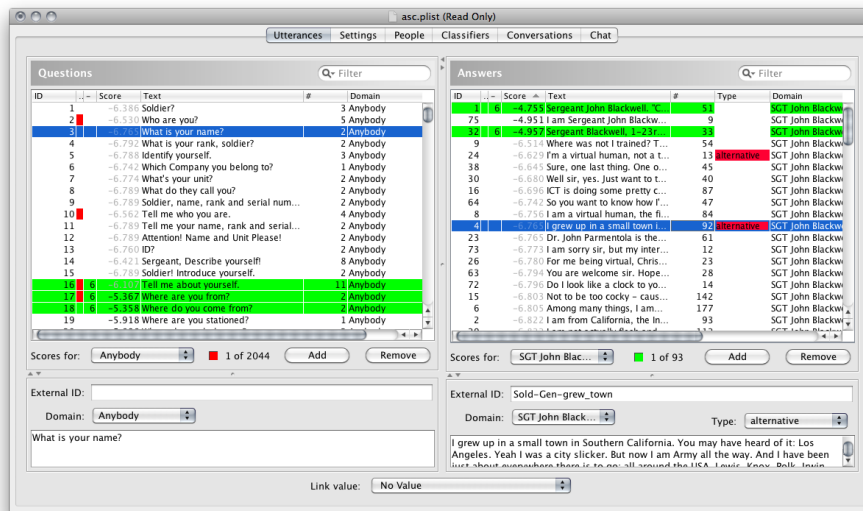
asc.plist (Read Only)

Utterances | Settings | People | Classifiers | Conversations | Chat

Questions

Filter

| ID | | ↓ | Score | Text | # | Domain |
|---|---|---|---|---|---|---|
| 1 | | | −6.386 | Soldier? | 3 | Anybody |
| 2 | | | −6.530 | Who are you? | 5 | Anybody |
| 3 | | | −6.765 | What is your name? | 2 | Anybody |
| 4 | | | −6.792 | What is your rank, soldier? | 2 | Anybody |
| 5 | | | −6.788 | Identify yourself. | 3 | Anybody |
| 6 | | | −6.742 | Which Company you belong to? | 1 | Anybody |
| 7 | | | −6.774 | What's your unit? | 2 | Anybody |
| 8 | | | −6.789 | What do they call you? | 2 | Anybody |
| 9 | | | −6.789 | Soldier, name, rank and serial num... | 2 | Anybody |
| 10 | | | −6.562 | Tell me who you are. | 4 | Anybody |
| 11 | | | −6.789 | Tell me your name, rank and serial... | 2 | Anybody |
| 12 | | | −6.789 | Attention! Name and Unit Please! | 2 | Anybody |
| 13 | | | −6.760 | ID? | 2 | Anybody |
| 14 | | | −6.421 | Sergeant, Describe yourself! | 8 | Anybody |
| 15 | | | −6.789 | Soldier! Introduce yourself. | 2 | Anybody |
| 16 | | 6 | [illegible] | Tell me about yourself. | 11 | Anybody |
| 17 | | 6 | −5.367 | Where are you from? | 2 | Anybody |
| 18 | | 6 | −5.358 | Where do you come from? | 2 | Anybody |
| 19 | | | −5.918 | Where are you stationed? | 1 | Anybody |

Scores for: Anybody | 1 of 2044 | Add | Remove

External ID:

Domain: Anybody

What is your name?

Answers

Filter

| ID | | ↓ | Score | Text | # | Type | Domain |
|---|---|---|---|---|---|---|---|
| 1 | | 6 | −4.755 | Sergeant John Blackwell. "C... | 51 | | SGT John Blackwe |
| 75 | | | −4.951 | I am Sergeant John Blackw... | 9 | | SGT John Blackwe |
| 32 | | 6 | −4.957 | Sergeant Blackwell, 1-23r... | 33 | | SGT John Blackwe |
| 9 | | | −6.514 | Where was not I trained? T... | 54 | | SGT John Blackwe |
| 24 | | | −6.629 | I'm a virtual human, not a t... | 13 | alternative | SGT John Blackwe |
| 38 | | | −6.645 | Sure, one last thing. One o... | 45 | | SGT John Blackwe |
| 53 | | | −6.680 | Well sir, yes. Just want to t... | 37 | | SGT John Blackwe |
| 11 | | | −6.696 | ICT is doing some pretty c... | 87 | | SGT John Blackwe |
| 64 | | | −6.742 | So you want to know how I'... | 47 | | SGT John Blackwe |
| 8 | | | −6.756 | I am a virtual human, the fi... | 84 | | SGT John Blackwe |
| 4 | | | −6.765 | I grew up in a small town i... | 92 | alternative | SGT John Blackwe |
| 23 | | | −6.765 | Dr. John Parmentola is the... | 61 | | SGT John Blackwe |
| 73 | | | −6.773 | I am sorry sir, but my inter... | 21 | | SGT John Blackwe |
| 26 | | | −6.780 | For me being virtual, Chris... | 23 | | SGT John Blackwe |
| 63 | | | −6.794 | You are welcome sir. Hope... | 28 | | SGT John Blackwe |
| 72 | | | −6.796 | Do I look like a clock to you... | 14 | | SGT John Blackwe |
| 15 | | | −6.803 | Not to be too cocky - caus... | 142 | | SGT John Blackwe |
| 66 | | | −6.805 | Among many things, I am... | 177 | | SGT John Blackwe |
| 2 | | | −6.822 | I am from California, the In... | 93 | | SGT John Blackwe |

Scores for: SGT John Blac... | 1 of 93 | Add | Remove

External ID: Sold-Gen-grew_town

Domain: SGT John Black...

Type: alternative

I grew up in a small town in Southern California. You may have heard of it: Los Angeles. Yeah I was a city slicker. But now I am Army all the way. And I have been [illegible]

Link value: No Value